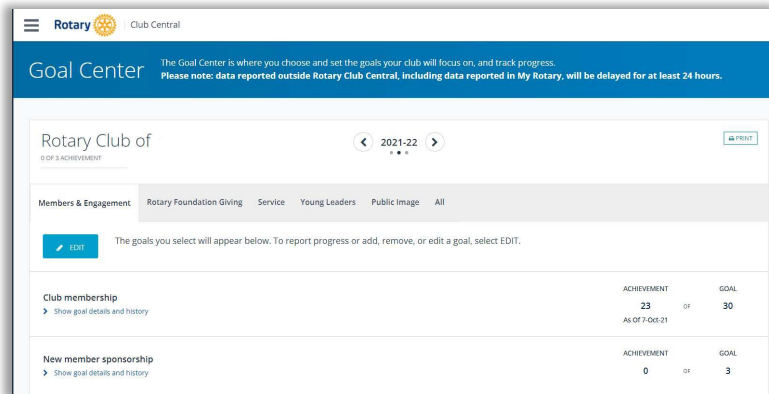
Rotary | Club Central

Goal Center

The Goal Center is where you choose and set the goals your club will focus on, and track progress.
Please note: data reported outside Rotary Club Central, including data reported in My Rotary, will be delayed for at least 24 hours.

Rotary Club of
0 OF 3 ACHIEVEMENT

2021-22

PRINT

Members & Engagement | Rotary Foundation Giving | Service | Young Leaders | Public Image | All

EDIT

The goals you select will appear below. To report progress or add, remove, or edit a goal, select EDIT.

Club membership
Show goal details and history

ACHIEVEMENT
23
As Of 7-Oct-21
OF
GOAL
30

New member sponsorship
Show goal details and history

ACHIEVEMENT
0
OF
GOAL
3